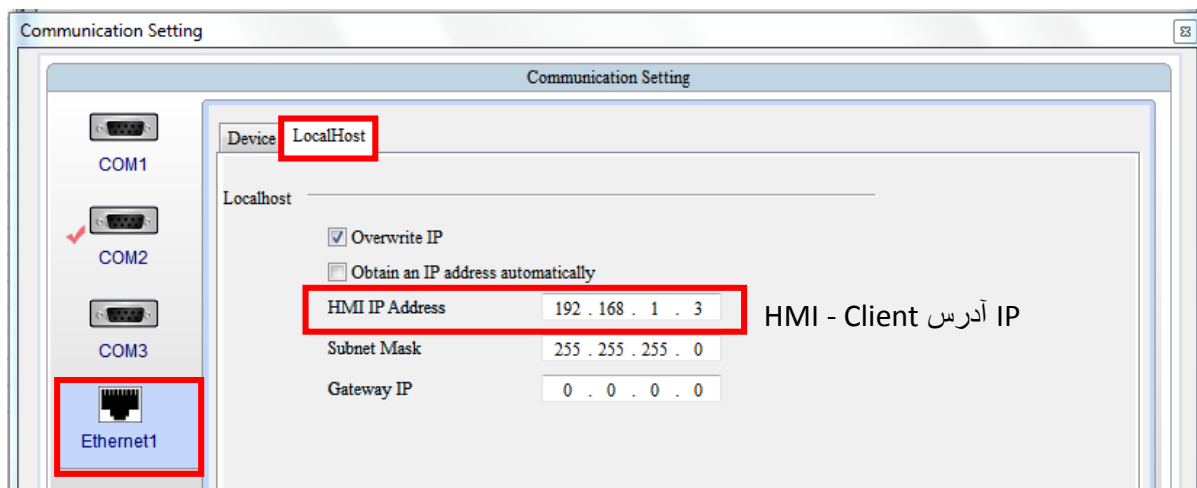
Communication Setting

Communication Setting

COM1

COM2

COM3

Ethernet1

Device LocalHost

Localhost

Overwrite IP

Obtain an IP address automatically

HMI IP Address 192 . 168 . 1 . 3

Subnet Mask 255 . 255 . 255 . 0

Gateway IP 0 . 0 . 0 . 0

IP آدرس HMI - Client